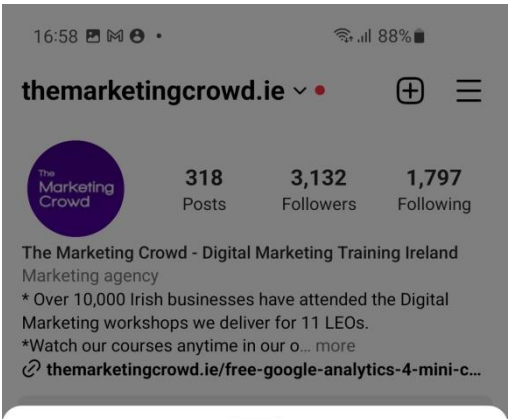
16:58 • 88%

themarketingcrowd.ie

The Marketing Crowd

318 Posts

3,132 Followers

1,797 Following

The Marketing Crowd - Digital Marketing Training Ireland

Marketing agency

* Over 10,000 Irish businesses have attended the Digital Marketing workshops we deliver for 11 LEOs.

*Watch our courses anytime in our o... more

themarketingcrowd.ie/free-google-analytics-4-mini-c...